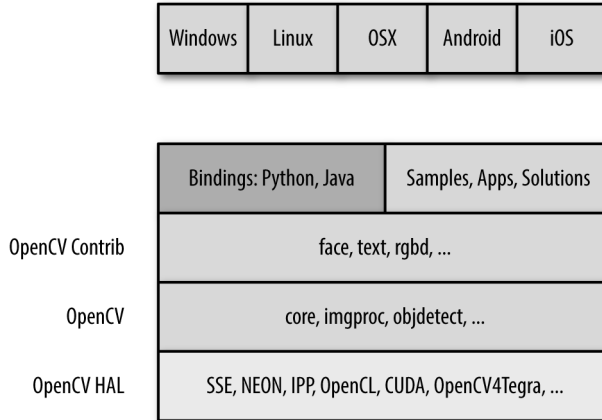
Windows
Linux
OSX
Android
iOS

Bindings: Python, Java
Samples, Apps, Solutions

OpenCV Contrib
face, text, rgbd, ...

OpenCV
core, imgproc, objdetect, ...

OpenCV HAL
SSE, NEON, IPP, OpenCL, CUDA, OpenCV4Tegra, ...